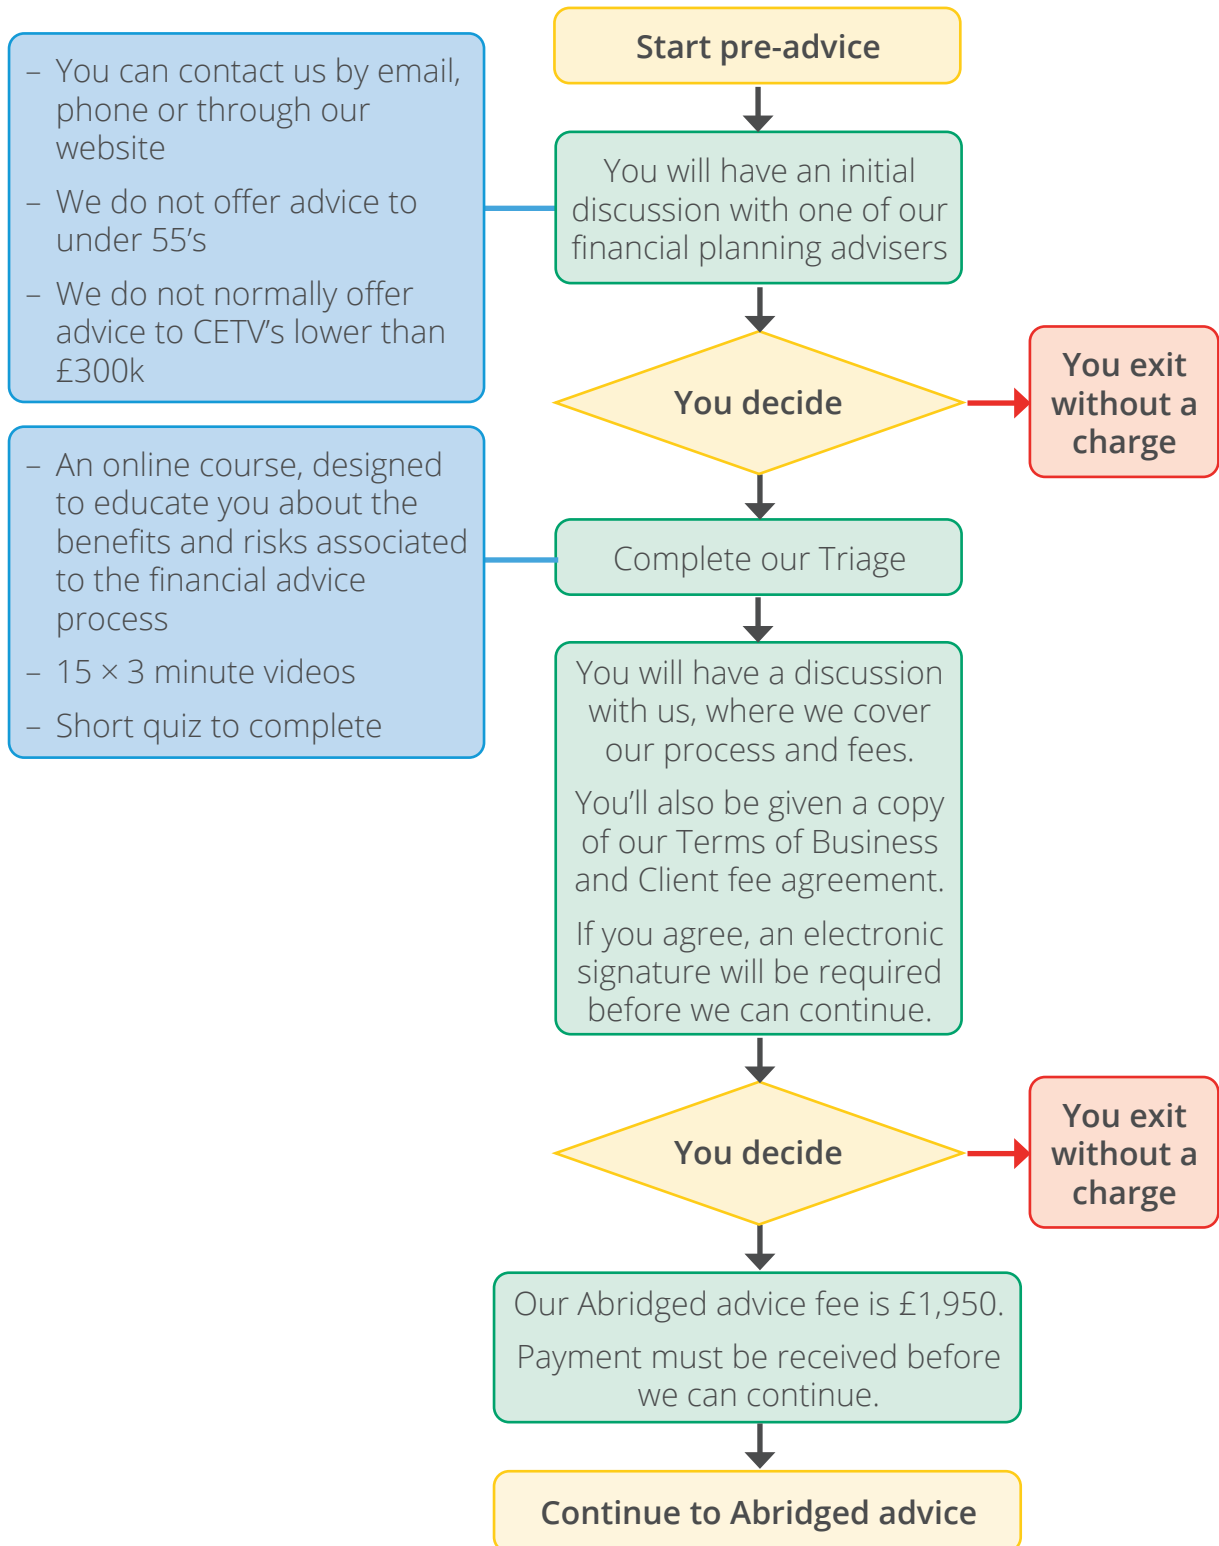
Start pre-advice

You will have an initial discussion with one of our financial planning advisers

– You can contact us by email, phone or through our website

– We do not offer advice to under 55's

– We do not normally offer advice to CETV's lower than £300k

You decide

You exit without a charge

Complete our Triage

– An online course, designed to educate you about the benefits and risks associated to the financial advice process

– 15 × 3 minute videos

– Short quiz to complete

You will have a discussion with us, where we cover our process and fees.

You'll also be given a copy of our Terms of Business and Client fee agreement.

If you agree, an electronic signature will be required before we can continue.

You decide

You exit without a charge

Our Abridged advice fee is £1,950.

Payment must be received before we can continue.

Continue to Abridged advice